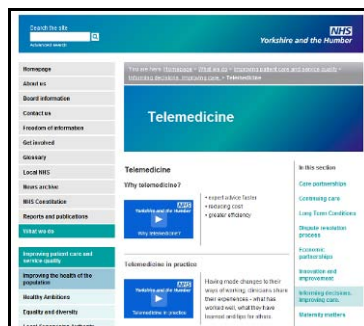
Search the site
Advanced search

NHS
Yorkshire and the Humber

Homepage
About us
Board information
Contact us
Freedom of information
Get involved
Glossary
Local NHS
News archive
NHS Constitution
Reports and publications
What we do
Improving patient care and service quality
Improving the health of the population
Healthy Ambitions
Equality and diversity
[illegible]

You are here: Homepage > What we do > Improving patient care and service quality > Informing decisions, improving care > Telemedicine

Telemedicine

Telemedicine

Why telemedicine?

NHS
Yorkshire and the Humber
Why telemedicine?

• expert advice faster
• reducing cost
• greater efficiency

Telemedicine in practice

NHS
Yorkshire and the Humber
Telemedicine in practice

Having made changes to their ways of working, clinicians share their experiences - what has worked well, what they have learned and tips for others.

In this section

Care partnerships
Continuing care
Long Term Conditions
Dispute resolution process
Economic partnerships
Innovation and improvement
Informing decisions, improving care.
Maternity matters